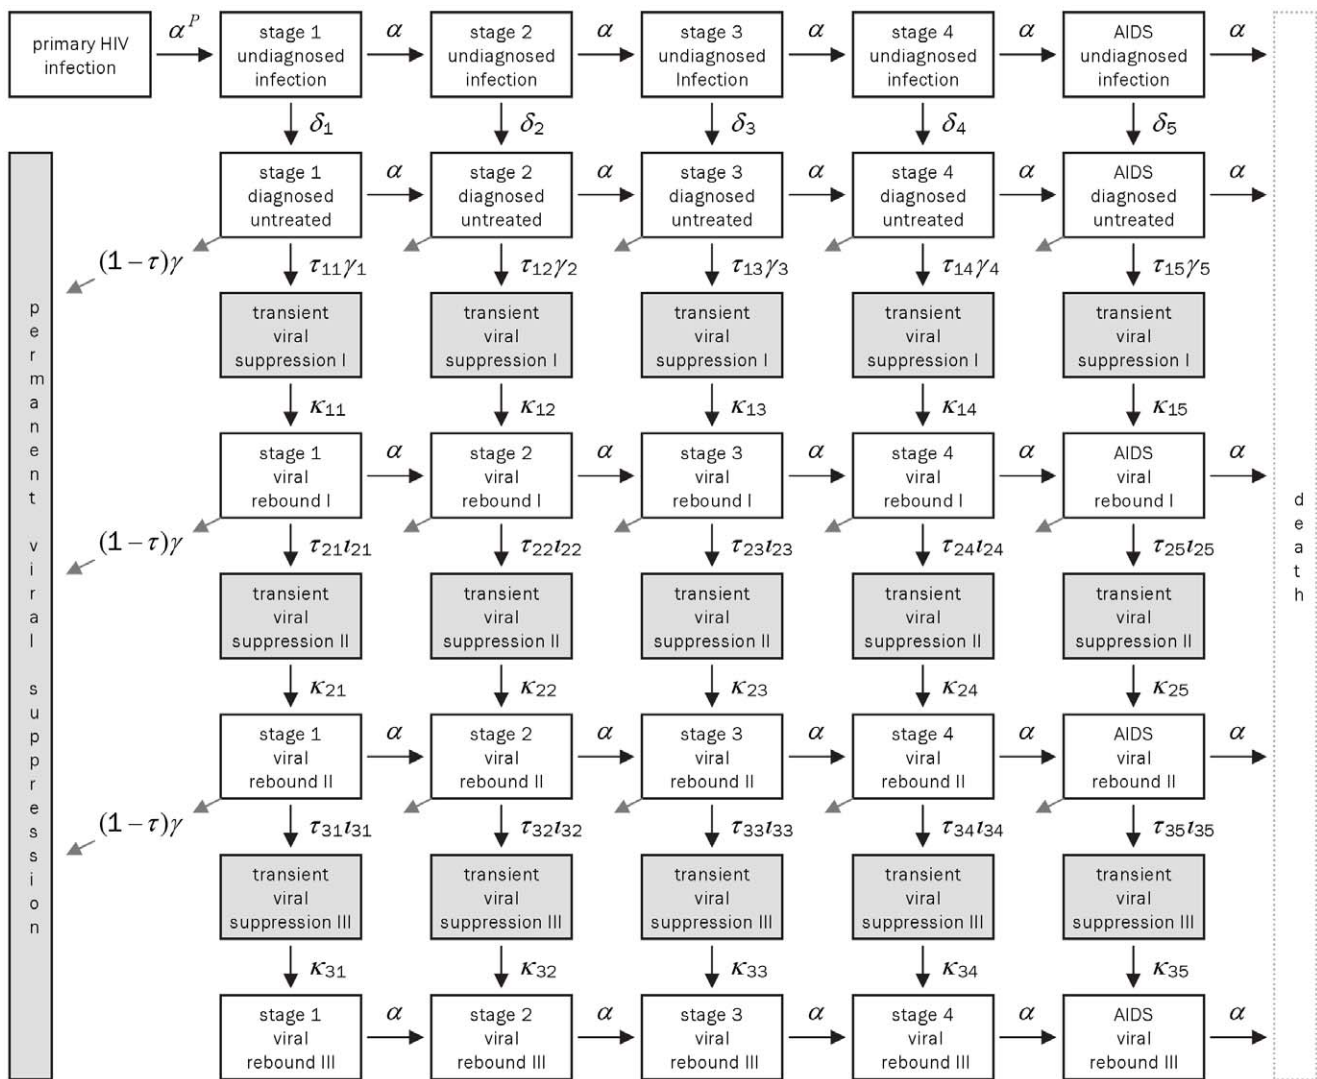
primary HIV infection

$\alpha^P$

stage 1 undiagnosed infection

$\alpha$

stage 2 undiagnosed infection

$\alpha$

stage 3 undiagnosed Infection

$\alpha$

stage 4 undiagnosed infection

$\alpha$

AIDS undiagnosed infection

$\alpha$

$\delta_1$ $\delta_2$ $\delta_3$ $\delta_4$ $\delta_5$

stage 1 diagnosed untreated

$\alpha$

stage 2 diagnosed untreated

$\alpha$

stage 3 diagnosed untreated

$\alpha$

stage 4 diagnosed untreated

$\alpha$

AIDS diagnosed untreated

$\alpha$

$(1-\tau)\gamma$

$\tau_{11}\gamma_1$ $\tau_{12}\gamma_2$ $\tau_{13}\gamma_3$ $\tau_{14}\gamma_4$ $\tau_{15}\gamma_5$

transient viral suppression I

transient viral suppression I

transient viral suppression I

transient viral suppression I

transient viral suppression I

$\kappa_{11}$ $\kappa_{12}$ $\kappa_{13}$ $\kappa_{14}$ $\kappa_{15}$

stage 1 viral rebound I

$\alpha$

stage 2 viral rebound I

$\alpha$

stage 3 viral rebound I

$\alpha$

stage 4 viral rebound I

$\alpha$

AIDS viral rebound I

$\alpha$

$(1-\tau)\gamma$

$\tau_{21}\iota_{21}$ $\tau_{22}\iota_{22}$ $\tau_{23}\iota_{23}$ $\tau_{24}\iota_{24}$ $\tau_{25}\iota_{25}$

transient viral suppression II

transient viral suppression II

transient viral suppression II

transient viral suppression II

transient viral suppression II

$\kappa_{21}$ $\kappa_{22}$ $\kappa_{23}$ $\kappa_{24}$ $\kappa_{25}$

stage 1 viral rebound II

$\alpha$

stage 2 viral rebound II

$\alpha$

stage 3 viral rebound II

$\alpha$

stage 4 viral rebound II

$\alpha$

AIDS viral rebound II

$\alpha$

$(1-\tau)\gamma$

$\tau_{31}\iota_{31}$ $\tau_{32}\iota_{32}$ $\tau_{33}\iota_{33}$ $\tau_{34}\iota_{34}$ $\tau_{35}\iota_{35}$

transient viral suppression III

transient viral suppression III

transient viral suppression III

transient viral suppression III

transient viral suppression III

$\kappa_{31}$ $\kappa_{32}$ $\kappa_{33}$ $\kappa_{34}$ $\kappa_{35}$

stage 1 viral rebound III

$\alpha$

stage 2 viral rebound III

$\alpha$

stage 3 viral rebound III

$\alpha$

stage 4 viral rebound III

$\alpha$

AIDS viral rebound III

$\alpha$

permanent viral suppression

death